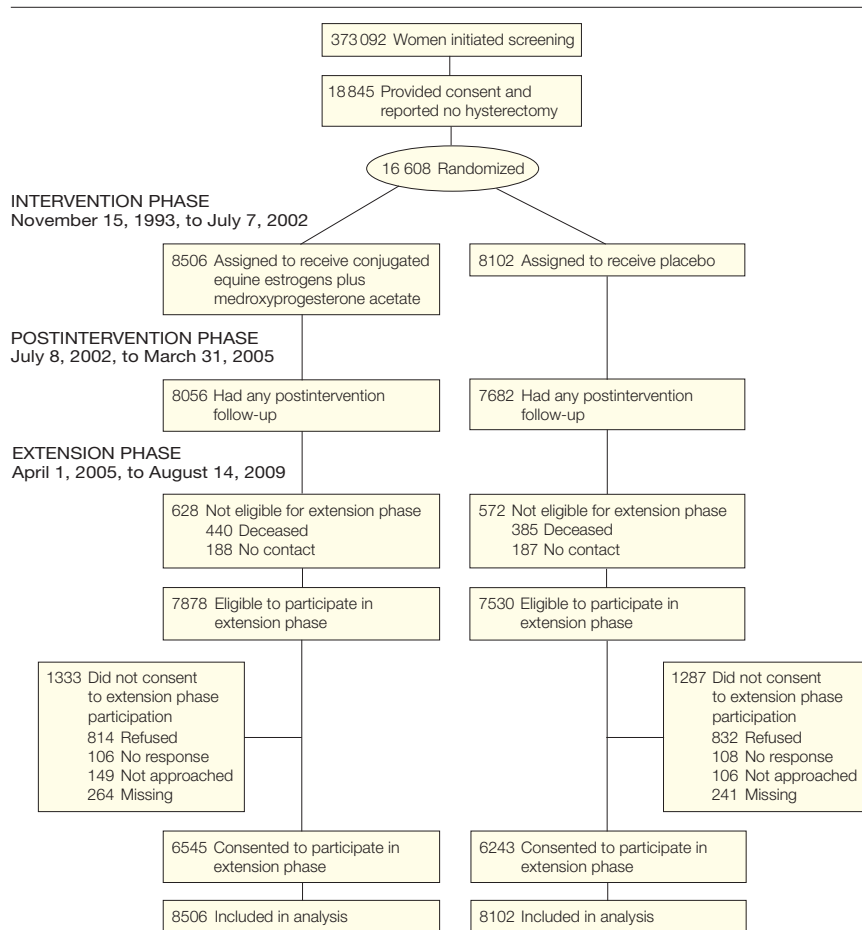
373 092 Women initiated screening

18 845 Provided consent and reported no hysterectomy

16 608 Randomized

INTERVENTION PHASE
November 15, 1993, to July 7, 2002

8506 Assigned to receive conjugated equine estrogens plus medroxyprogesterone acetate

8102 Assigned to receive placebo

POSTINTERVENTION PHASE
July 8, 2002, to March 31, 2005

8056 Had any postintervention follow-up

7682 Had any postintervention follow-up

EXTENSION PHASE
April 1, 2005, to August 14, 2009

628 Not eligible for extension phase
440 Deceased
188 No contact

572 Not eligible for extension phase
385 Deceased
187 No contact

7878 Eligible to participate in extension phase

7530 Eligible to participate in extension phase

1333 Did not consent to extension phase participation
814 Refused
106 No response
149 Not approached
264 Missing

1287 Did not consent to extension phase participation
832 Refused
108 No response
106 Not approached
241 Missing

6545 Consented to participate in extension phase

6243 Consented to participate in extension phase

8506 Included in analysis

8102 Included in analysis